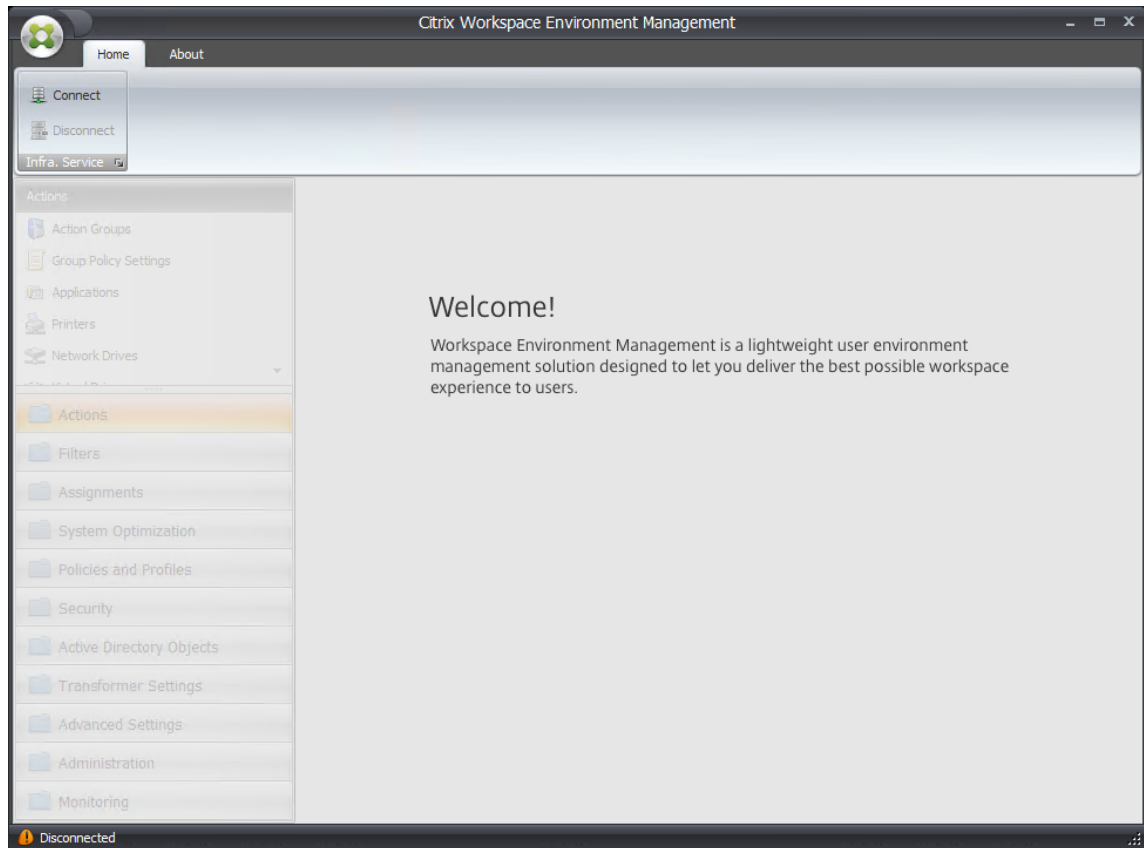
Citrix Workspace Environment Management

Home
About

Connect
Disconnect
Infra. Service

Actions
Action Groups
Group Policy Settings
Applications
Printers
Network Drives
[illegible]

Actions
Filters
Assignments
System Optimization
Policies and Profiles
Security
Active Directory Objects
Transformer Settings
Advanced Settings
Administration
Monitoring

Welcome!

Workspace Environment Management is a lightweight user environment management solution designed to let you deliver the best possible workspace experience to users.

Disconnected